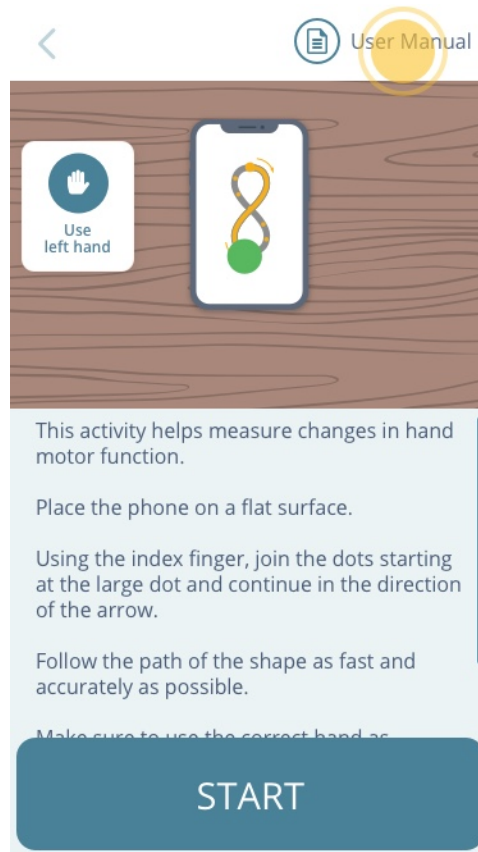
User Manual

Use left hand

This activity helps measure changes in hand motor function.

Place the phone on a flat surface.

Using the index finger, join the dots starting at the large dot and continue in the direction of the arrow.

Follow the path of the shape as fast and accurately as possible.

Make sure to use the correct hand as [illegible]

START